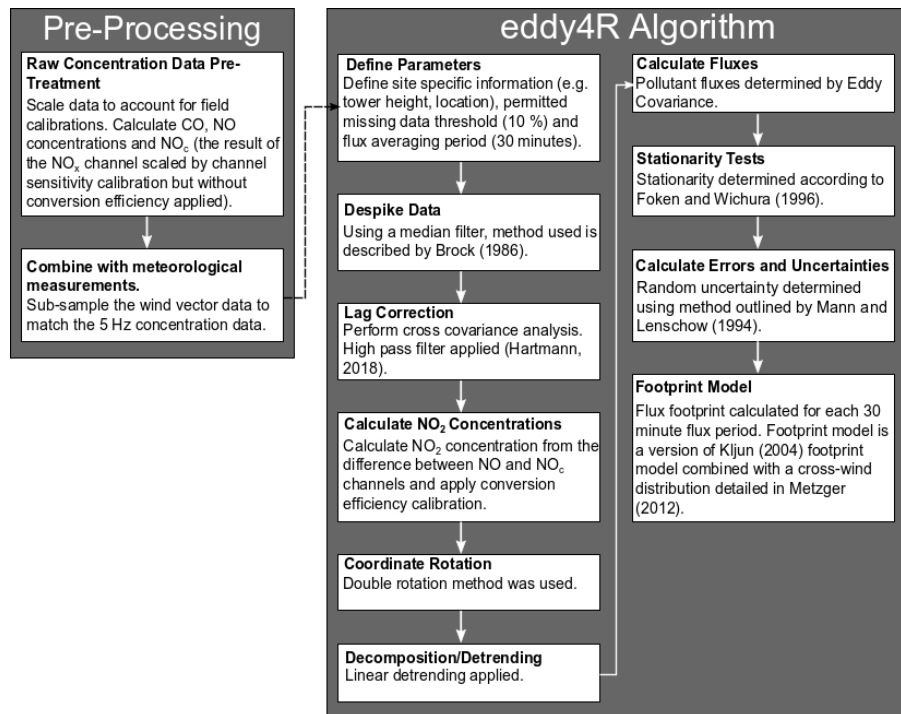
Pre-Processing

Raw Concentration Data Pre-Treatment
Scale data to account for field calibrations. Calculate CO, NO concentrations and $NO_c$ (the result of the $NO_x$ channel scaled by channel sensitivity calibration but without conversion efficiency applied).

Combine with meteorological measurements.
Sub-sample the wind vector data to match the 5 Hz concentration data.

eddy4R Algorithm

Define Parameters
Define site specific information (e.g. tower height, location), permitted missing data threshold (10 %) and flux averaging period (30 minutes).

Despike Data
Using a median filter, method used is described by Brock (1986).

Lag Correction
Perform cross covariance analysis. High pass filter applied (Hartmann, 2018).

Calculate $NO_2$ Concentrations
Calculate $NO_2$ concentration from the difference between NO and $NO_c$ channels and apply conversion efficiency calibration.

Coordinate Rotation
Double rotation method was used.

Decomposition/Detrending
Linear detrending applied.

Calculate Fluxes
Pollutant fluxes determined by Eddy Covariance.

Stationarity Tests
Stationarity determined according to Foken and Wichura (1996).

Calculate Errors and Uncertainties
Random uncertainty determined using method outlined by Mann and Lenschow (1994).

Footprint Model
Flux footprint calculated for each 30 minute flux period. Footprint model is a version of Kljun (2004) footprint model combined with a cross-wind distribution detailed in Metzger (2012).